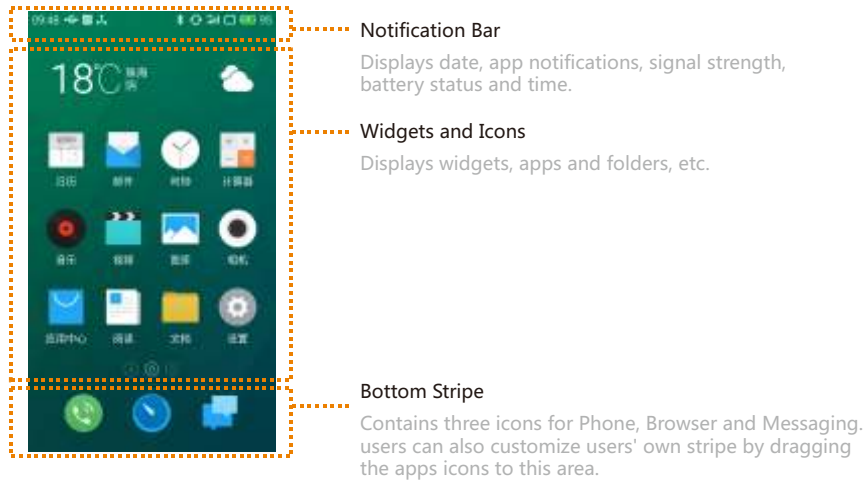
09:48

18℃ 珠海 阴

日历 邮件 时钟 计算器

音乐 视频 图库 相机

应用中心 阅读 文件 设置

Notification Bar

Displays date, app notifications, signal strength, battery status and time.

Widgets and Icons

Displays widgets, apps and folders, etc.

Bottom Stripe

Contains three icons for Phone, Browser and Messaging. users can also customize users' own stripe by dragging the apps icons to this area.